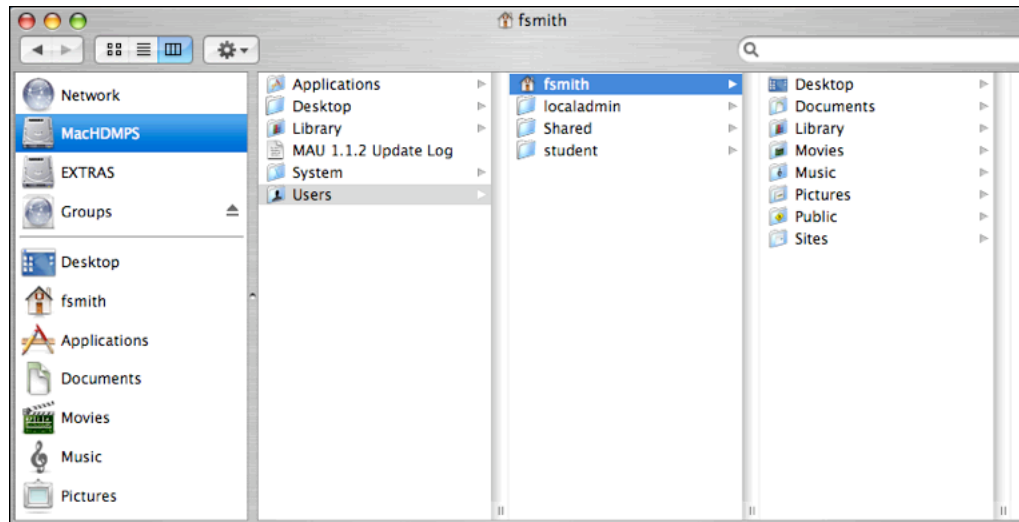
fsmith

Network
MacHDMPS
EXTRAS
Groups
Desktop
fsmith
Applications
Documents
Movies
Music
Pictures

Applications
Desktop
Library
MAU 1.1.2 Update Log
System
Users

fsmith
localadmin
Shared
student

Desktop
Documents
Library
Movies
Music
Pictures
Public
Sites